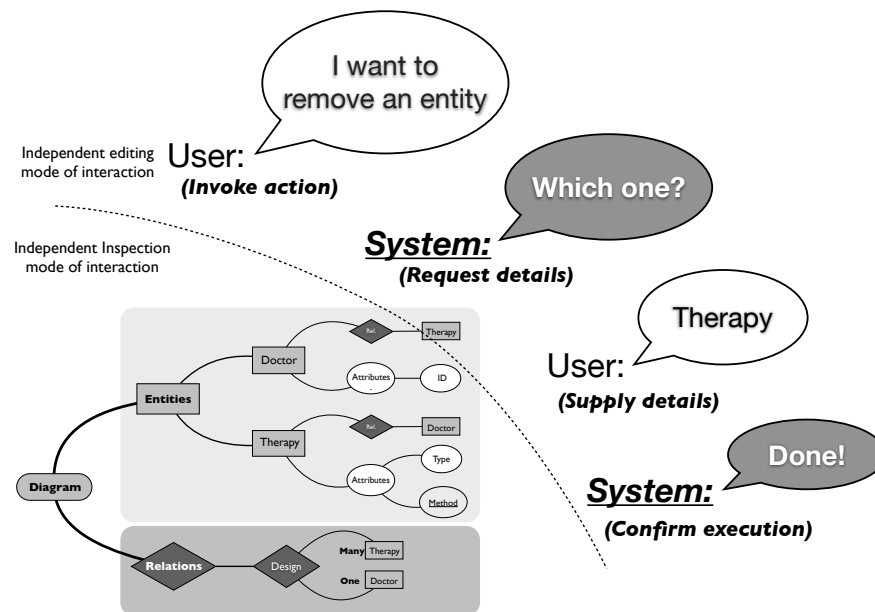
I want to remove an entity

Independent editing mode of interaction

User:
(Invoke action)

Which one?

Independent Inspection mode of interaction

System:
(Request details)

Rel.
Therapy
Doctor
Attributes
ID
Entities
Rel.
Doctor
Therapy
Type
Attributes
Method
Diagram
Many
Therapy
Relations
Design
One
Doctor

Therapy

User:
(Supply details)

Done!

System:
(Confirm execution)